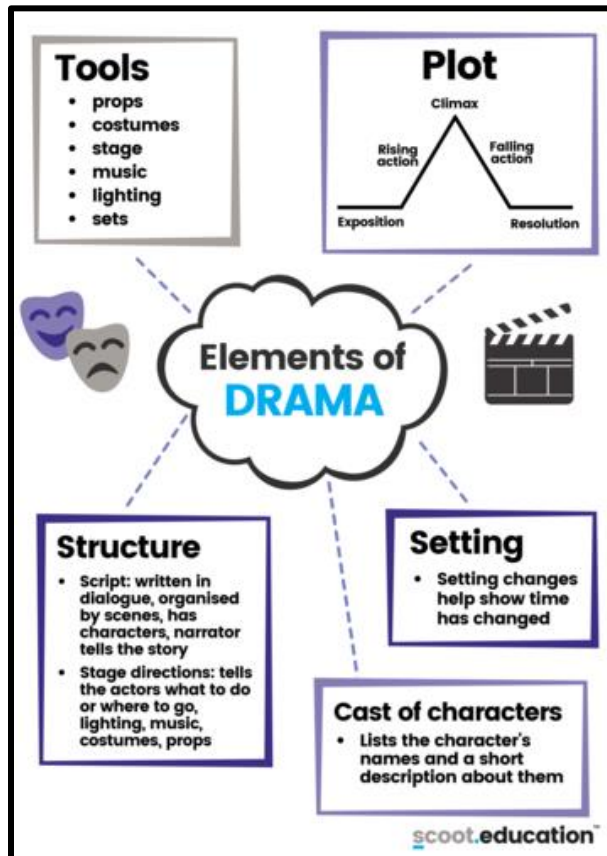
Tools
- props
- costumes
- stage
- music
- lighting
- sets

Plot
Climax
Rising action
Falling action
Exposition
Resolution

Elements of DRAMA

Structure
- Script: written in dialogue, organised by scenes, has characters, narrator tells the story
- Stage directions: tells the actors what to do or where to go, lighting, music, costumes, props

Setting
- Setting changes help show time has changed

Cast of characters
- Lists the character's names and a short description about them

scoot.education